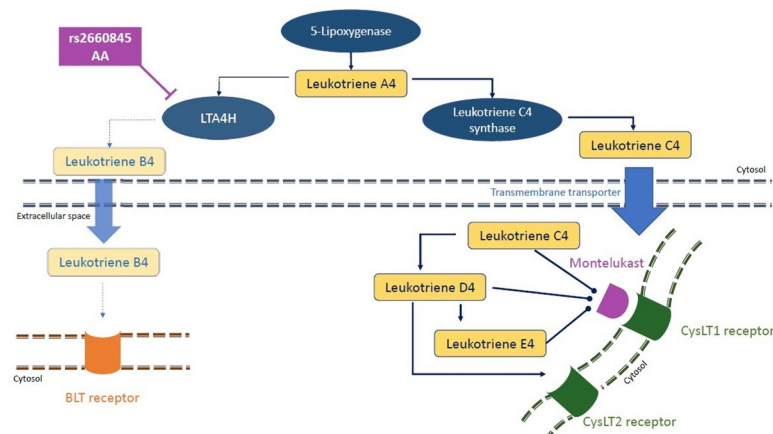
5-Lipoxygenase

rs2660845
AA

Leukotriene A4

LTA4H

Leukotriene C4
synthase

Leukotriene B4

Leukotriene C4

Cytosol

Transmembrane transporter

Extracellular space

Leukotriene B4

Leukotriene C4

Montelukast

Leukotriene D4

Leukotriene E4

CysLT1 receptor

Cytosol

Cytosol

BLT receptor

CysLT2 receptor